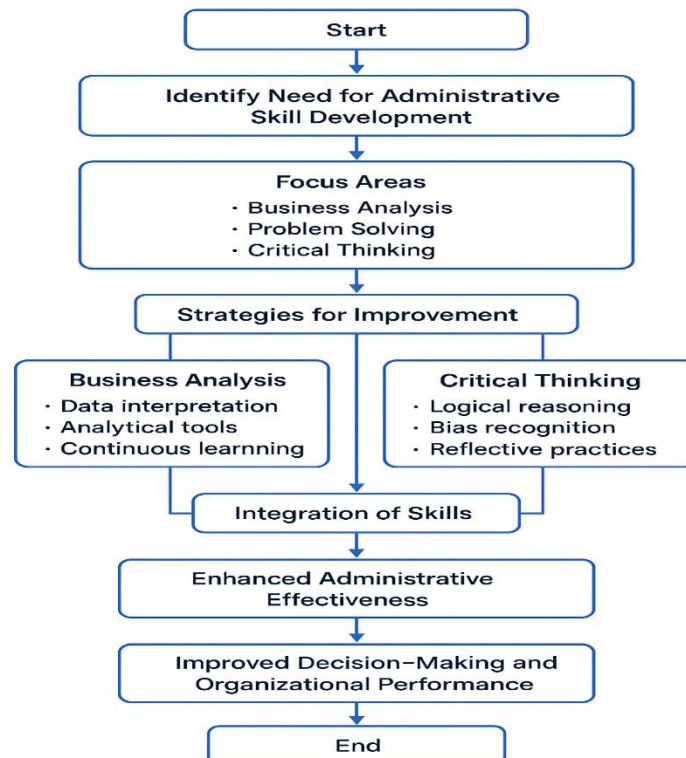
Start

Identify Need for Administrative Skill Development

Focus Areas
· Business Analysis
· Problem Solving
· Critical Thinking

Strategies for Improvement

Business Analysis
· Data interpretation
· Analytical tools
· Continuous learnning

Critical Thinking
· Logical reasoning
· Bias recognition
· Reflective practices

Integration of Skills

Enhanced Administrative Effectiveness

Improved Decision-Making and Organizational Performance

End